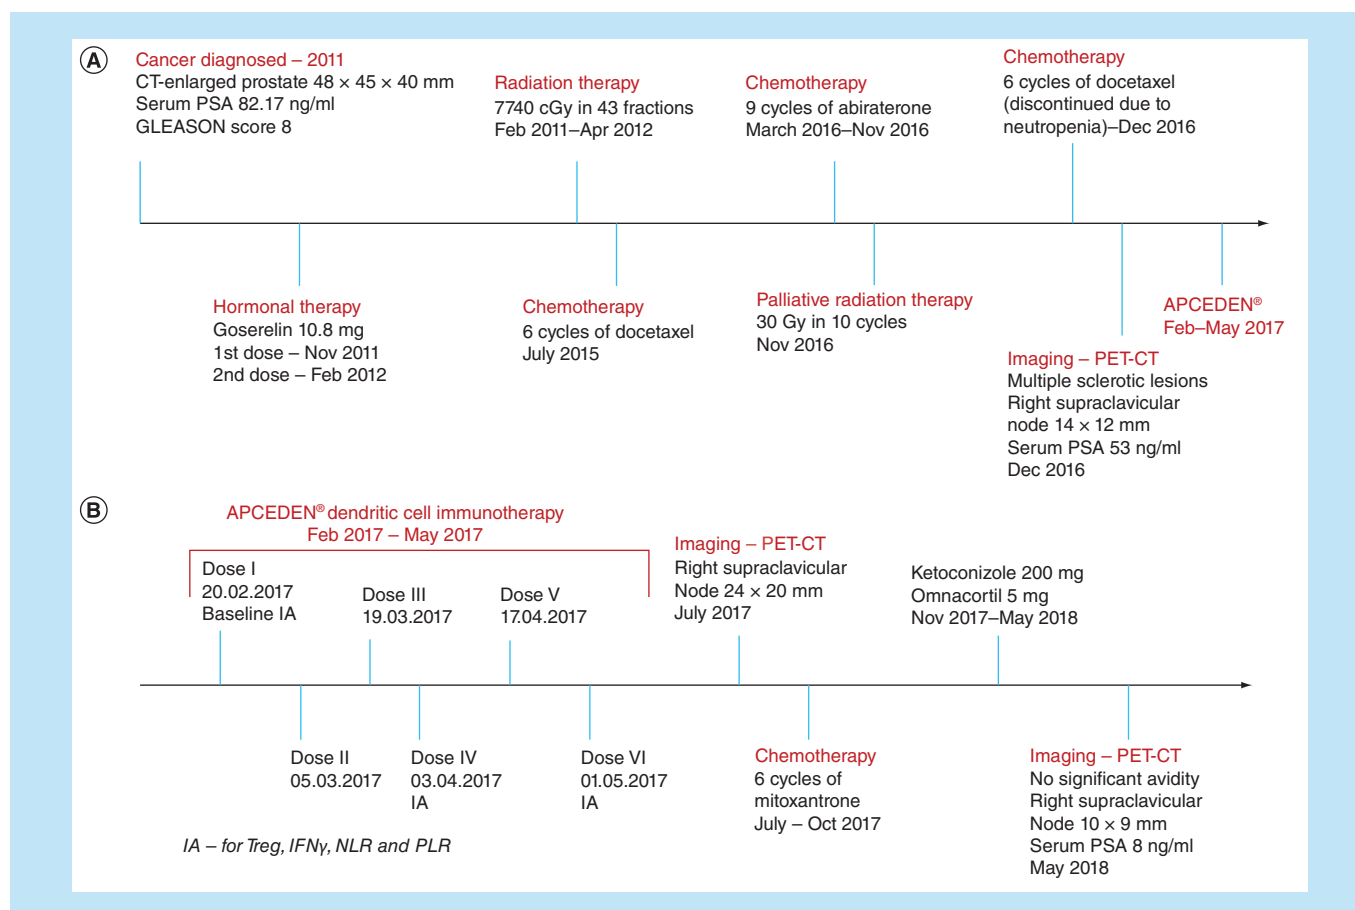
A

Cancer diagnosed – 2011
CT-enlarged prostate 48 × 45 × 40 mm
Serum PSA 82.17 ng/ml
GLEASON score 8

Radiation therapy
7740 cGy in 43 fractions
Feb 2011–Apr 2012

Chemotherapy
9 cycles of abiraterone
March 2016–Nov 2016

Chemotherapy
6 cycles of docetaxel
(discontinued due to
neutropenia)–Dec 2016

Hormonal therapy
Goserelin 10.8 mg
1st dose – Nov 2011
2nd dose – Feb 2012

Chemotherapy
6 cycles of docetaxel
July 2015

Palliative radiation therapy
30 Gy in 10 cycles
Nov 2016

APCEDEN®
Feb–May 2017

Imaging – PET-CT
Multiple sclerotic lesions
Right supraclavicular
node 14 × 12 mm
Serum PSA 53 ng/ml
Dec 2016

B

APCEDEN® dendritic cell immunotherapy
Feb 2017 – May 2017

Dose I
20.02.2017
Baseline IA

Dose III
19.03.2017

Dose V
17.04.2017

Imaging – PET-CT
Right supraclavicular
Node 24 × 20 mm
July 2017

Ketoconizole 200 mg
Omnacortil 5 mg
Nov 2017–May 2018

Dose II
05.03.2017

Dose IV
03.04.2017
IA

Dose VI
01.05.2017
IA

Chemotherapy
6 cycles of
mitoxantrone
July – Oct 2017

Imaging – PET-CT
No significant avidity
Right supraclavicular
Node 10 × 9 mm
Serum PSA 8 ng/ml
May 2018

IA – for Treg, IFNγ, NLR and PLR